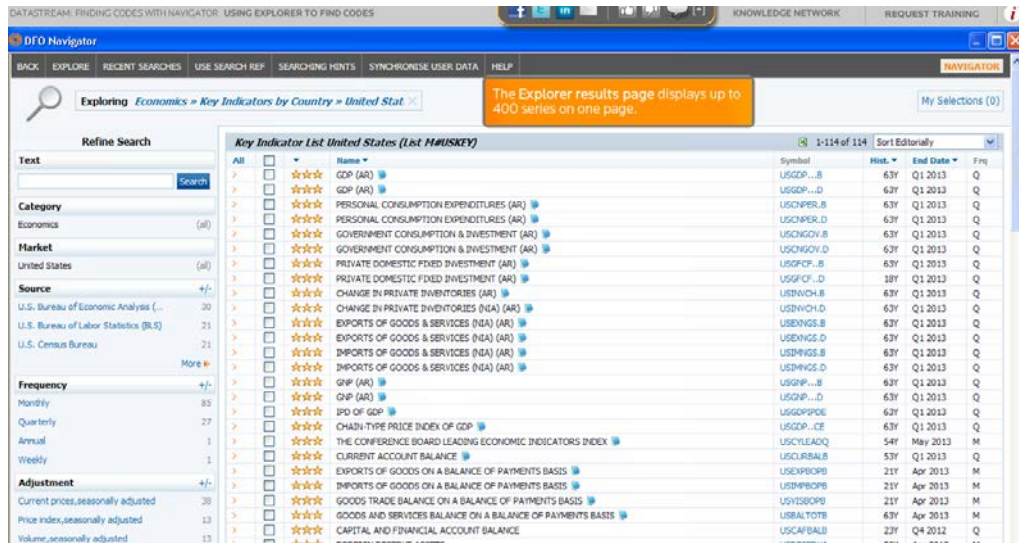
DATASTREAM: FINDING CODES WITH NAVIGATOR USING EXPLORER TO FIND CODES

KNOWLEDGE NETWORK

REQUEST TRAINING

DFO Navigator

BACK EXPLORE RECENT SEARCHES USE SEARCH REF SEARCHING HINTS SYNCHRONISE USER DATA HELP

NAVIGATOR

Exploring Economics » Key Indicators by Country » United Stat

The Explorer results page displays up to 400 series on one page.

My Selections (0)

Refine Search

Text

Search

Category

Economics (all)

Market

United States (all)

Source +/-

U.S. Bureau of Economic Analysis (... 30

U.S. Bureau of Labor Statistics (BLS) 21

U.S. Census Bureau 21

More

Frequency +/-

Monthly 85

Quarterly 27

Annual 1

Weekly 1

Adjustment +/-

Current prices,seasonally adjusted 38

Price index,seasonally adjusted 13

Volume,seasonally adjusted 13

Key Indicator List United States (List M#USKEY)

1-114 of 114 Sort Editorially

| All | | | Name | Symbol | Hist. | End Date | Frq |
|---|---|---|---|---|---|---|---|
| | | | GDP (AR) | USGDP...B | 63Y | Q1 2013 | Q |
| | | | GDP (AR) | USGDP...D | 63Y | Q1 2013 | Q |
| | | | PERSONAL CONSUMPTION EXPENDITURES (AR) | USCNPER.B | 63Y | Q1 2013 | Q |
| | | | PERSONAL CONSUMPTION EXPENDITURES (AR) | USCNPER.D | 63Y | Q1 2013 | Q |
| | | | GOVERNMENT CONSUMPTION & INVESTMENT (AR) | USCNGOV.B | 63Y | Q1 2013 | Q |
| | | | GOVERNMENT CONSUMPTION & INVESTMENT (AR) | USCNGOV.D | 63Y | Q1 2013 | Q |
| | | | PRIVATE DOMESTIC FIXED INVESTMENT (AR) | USGFCF..B | 63Y | Q1 2013 | Q |
| | | | PRIVATE DOMESTIC FIXED INVESTMENT (AR) | USGFCF..D | 18Y | Q1 2013 | Q |
| | | | CHANGE IN PRIVATE INVENTORIES (AR) | USINVCH.B | 63Y | Q1 2013 | Q |
| | | | CHANGE IN PRIVATE INVENTORIES (NIA) (AR) | USINVCH.D | 63Y | Q1 2013 | Q |
| | | | EXPORTS OF GOODS & SERVICES (NIA) (AR) | USEXNGS.B | 63Y | Q1 2013 | Q |
| | | | EXPORTS OF GOODS & SERVICES (NIA) (AR) | USEXNGS.D | 63Y | Q1 2013 | Q |
| | | | IMPORTS OF GOODS & SERVICES (NIA) (AR) | USIMNGS.B | 63Y | Q1 2013 | Q |
| | | | IMPORTS OF GOODS & SERVICES (NIA) (AR) | USIMNGS.D | 63Y | Q1 2013 | Q |
| | | | GNP (AR) | USGNP...B | 63Y | Q1 2013 | Q |
| | | | GNP (AR) | USGNP...D | 63Y | Q1 2013 | Q |
| | | | IPD OF GDP | USGDPIPDE | 63Y | Q1 2013 | Q |
| | | | CHAIN-TYPE PRICE INDEX OF GDP | USGDP...CE | 63Y | Q1 2013 | Q |
| | | | THE CONFERENCE BOARD LEADING ECONOMIC INDICATORS INDEX | USCYLEADQ | 54Y | May 2013 | M |
| | | | CURRENT ACCOUNT BALANCE | USCURBALB | 53Y | Q1 2013 | Q |
| | | | EXPORTS OF GOODS ON A BALANCE OF PAYMENTS BASIS | USEXPBOPB | 21Y | Apr 2013 | M |
| | | | IMPORTS OF GOODS ON A BALANCE OF PAYMENTS BASIS | USIMPBOPB | 21Y | Apr 2013 | M |
| | | | GOODS TRADE BALANCE ON A BALANCE OF PAYMENTS BASIS | USVISBOPB | 21Y | Apr 2013 | M |
| | | | GOODS AND SERVICES BALANCE ON A BALANCE OF PAYMENTS BASIS | USBALTOTB | 63Y | Apr 2013 | M |
| | | | CAPITAL AND FINANCIAL ACCOUNT BALANCE | USCAFBALB | 23Y | Q4 2012 | Q |